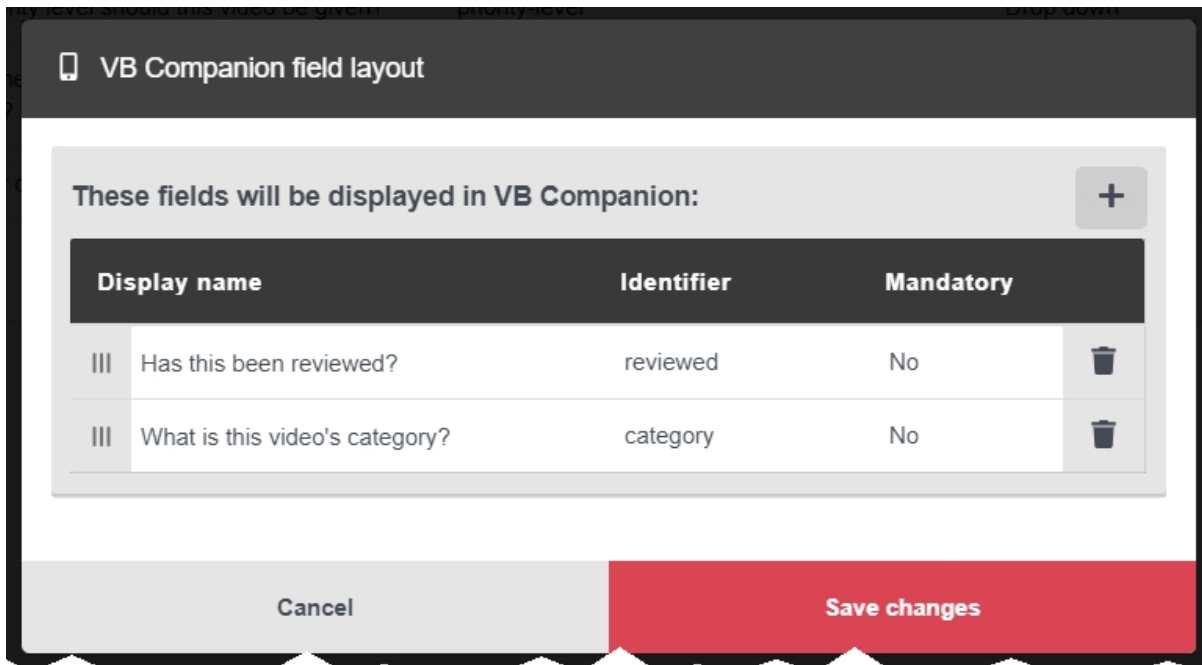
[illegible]ity level should this video be given? priority-level Drop down

VB Companion field layout

These fields will be displayed in VB Companion:

+

| Display name | Identifier | Mandatory |
|---|---|---|
| Has this been reviewed? | reviewed | No |
| What is this video's category? | category | No |

Cancel

Save changes